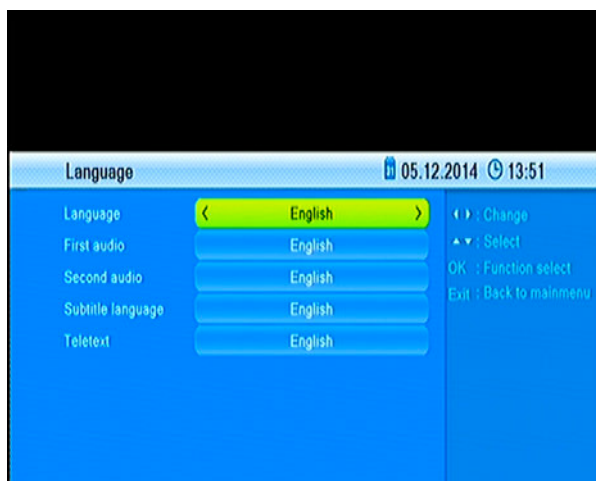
Language

05.12.2014 13:51

| | |
|---|---|
| Language | ‹ English › |
| First audio | English |
| Second audio | English |
| Subtitle language | English |
| Teletext | English |

◄► : Change
▲▼ : Select
OK : Function select
Exit : Back to mainmenu